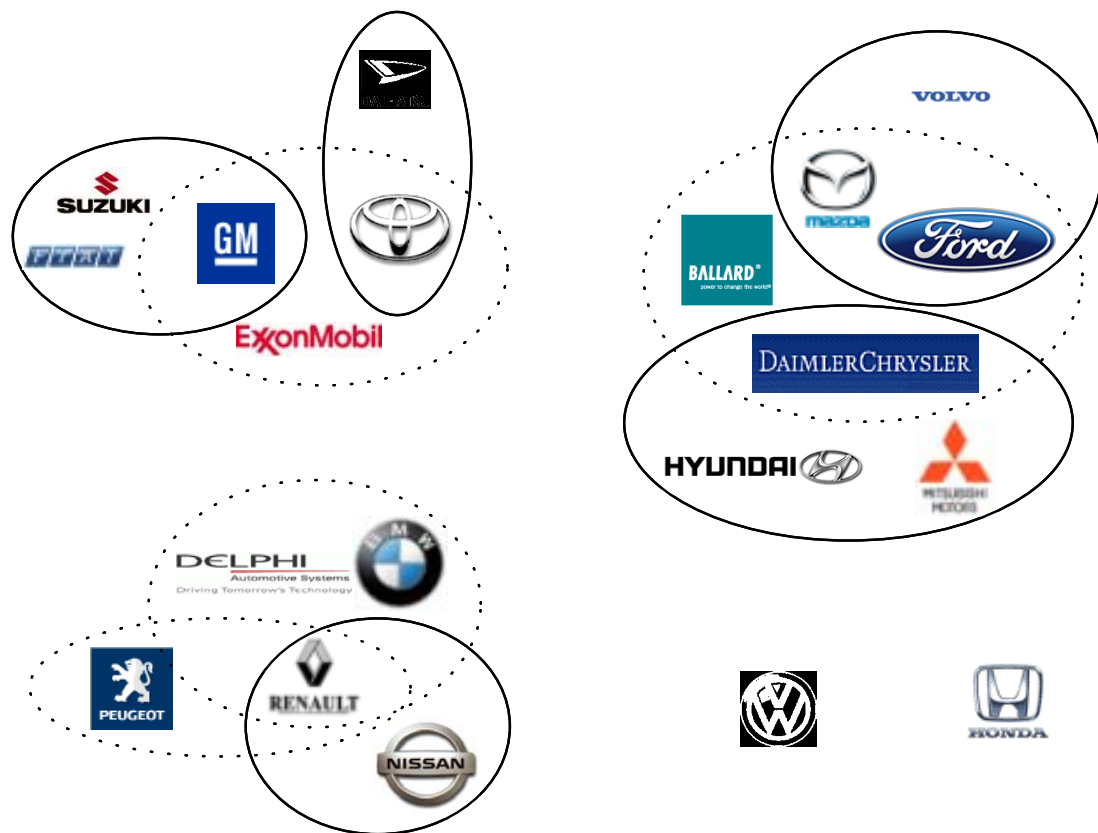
DAIHATSU

SUZUKI

FIAT

GM

ExxonMobil

VOLVO

mazda

Ford

BALLARD®
power to change the world®

DAIMLERCHRYSLER

HYUNDAI

MITSUBISHI MOTORS

DELPHI
Automotive Systems
Driving Tomorrow's Technology

BMW

PEUGEOT

RENAULT

NISSAN

HONDA